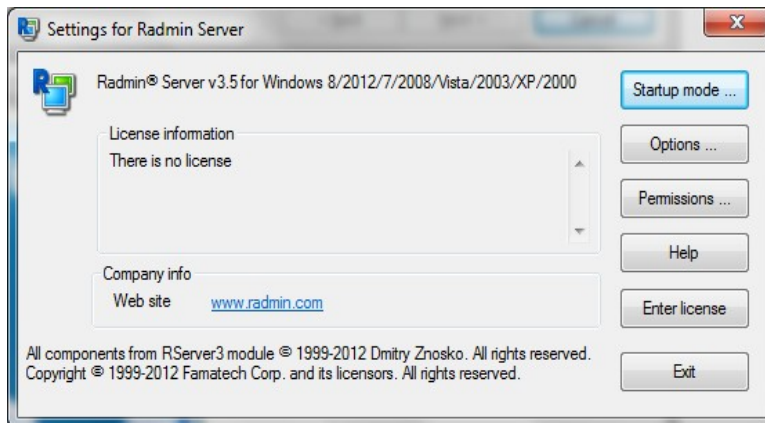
Settings for Radmin Server

Radmin® Server v3.5 for Windows 8/2012/7/2008/Vista/2003/XP/2000

Startup mode ...

License information

There is no license

Options ...

Permissions ...

Help

Company info

Web site www.radmin.com

Enter license

All components from RServer3 module © 1999-2012 Dmitry Znosko. All rights reserved.
Copyright © 1999-2012 Famatech Corp. and its licensors. All rights reserved.

Exit